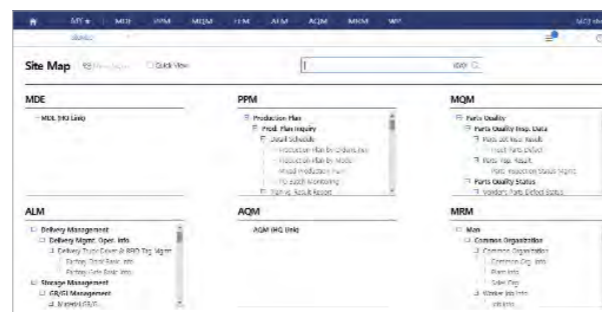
MES ▾ MDE PPM MQM TEM ALM AQM MRM WF

Site Map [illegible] Quick View

MDE
MDE (HQ Link)

PPM
Production Plan
Prod. Plan Inquiry
Detail Schedule
Production Plan by Orders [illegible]
Production Plan by Model
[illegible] Production Plan
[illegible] Monitoring
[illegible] Result Report

MQM
Parts Quality
Parts Quality Insp. Data
Parts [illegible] Result
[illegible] Defect
Parts Insp. Result
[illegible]
Parts Quality Status
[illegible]

ALM
Delivery Management
Delivery Mgmt. Oper. Info
Delivery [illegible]
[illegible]
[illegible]
Storage Management
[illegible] Management
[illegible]

AQM
AQM (HQ Link)

MRM
Main
Common Organization
Common Organization
Common Org. Info
Plant Info
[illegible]
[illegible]
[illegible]